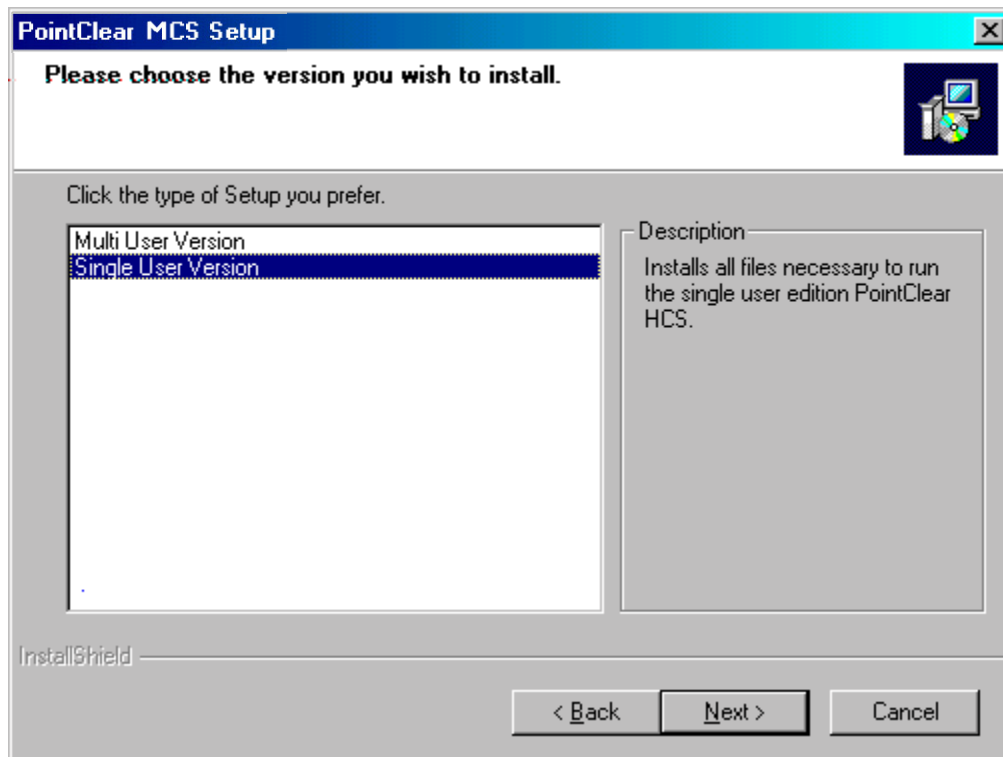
PointClear MCS Setup

X

Please choose the version you wish to install.

Click the type of Setup you prefer.

Multi User Version
Single User Version

Description

Installs all files necessary to run the single user edition PointClear HCS.

InstallShield

< Back

Next >

Cancel